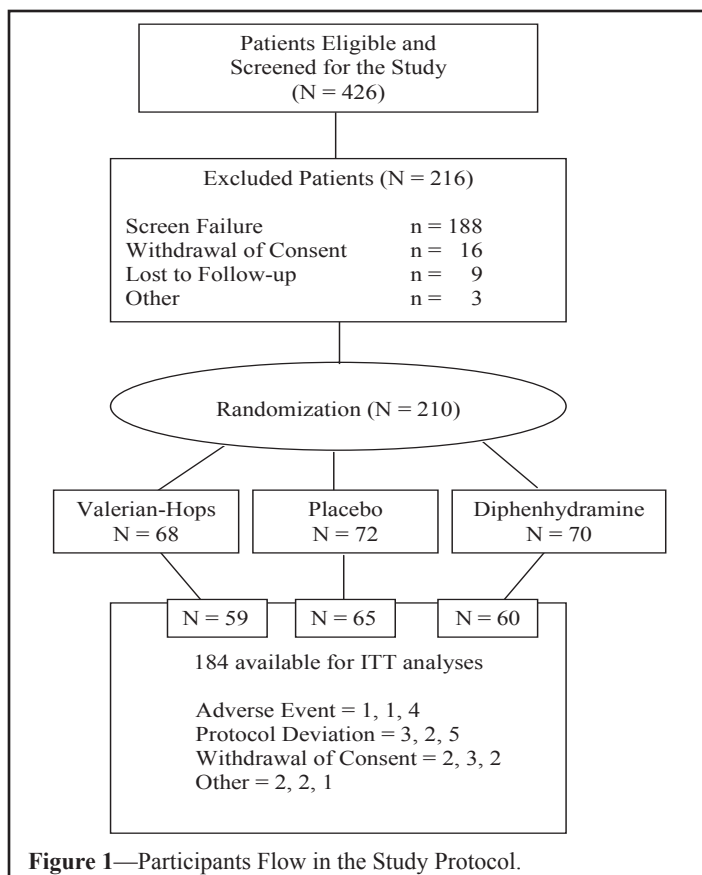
Patients Eligible and Screened for the Study (N = 426)

Excluded Patients (N = 216)

Screen Failure n = 188
Withdrawal of Consent n = 16
Lost to Follow-up n = 9
Other n = 3

Randomization (N = 210)

Valerian-Hops N = 68

Placebo N = 72

Diphenhydramine N = 70

N = 59

N = 65

N = 60

184 available for ITT analyses

Adverse Event = 1, 1, 4
Protocol Deviation = 3, 2, 5
Withdrawal of Consent = 2, 3, 2
Other = 2, 2, 1

**Figure 1**—Participants Flow in the Study Protocol.